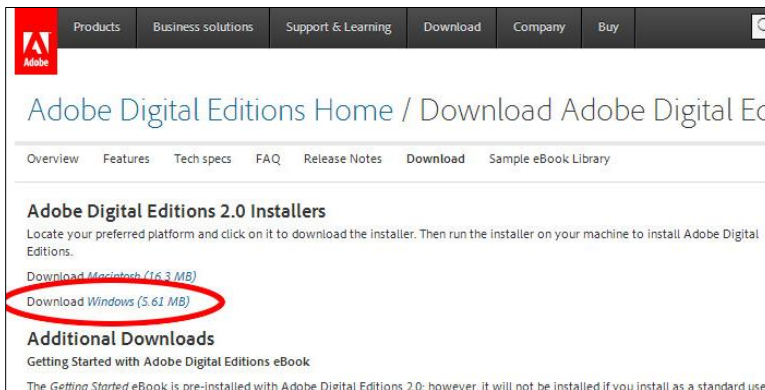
Adobe

Products Business solutions Support & Learning Download Company Buy

Adobe Digital Editions Home / Download Adobe Digital Ed

Overview Features Tech specs FAQ Release Notes Download Sample eBook Library

Adobe Digital Editions 2.0 Installers

Locate your preferred platform and click on it to download the installer. Then run the installer on your machine to install Adobe Digital Editions.

Download Macintosh (16.3 MB)

Download Windows (5.61 MB)

Additional Downloads

Getting Started with Adobe Digital Editions eBook

The Getting Started eBook is pre-installed with Adobe Digital Editions 2.0; however, it will not be installed if you install as a standard use